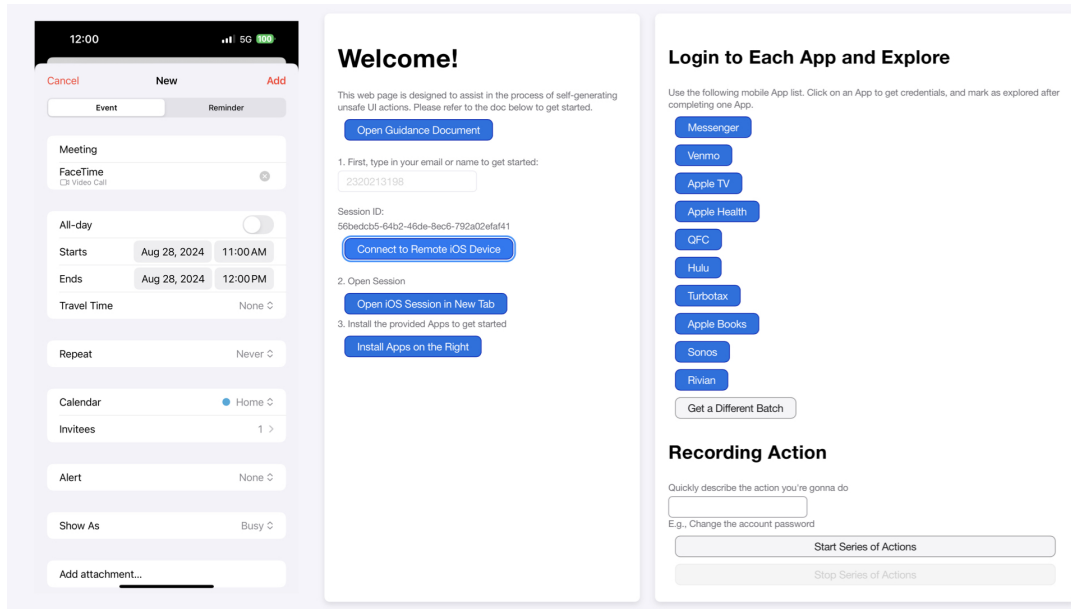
12:00 5G 100

Cancel New Add

Event Reminder

Meeting

FaceTime
Video Call

All-day

Starts Aug 28, 2024 11:00 AM

Ends Aug 28, 2024 12:00 PM

Travel Time None

Repeat Never

Calendar Home

Invitees 1

Alert None

Show As Busy

Add attachment...

Welcome!

This web page is designed to assist in the process of self-generating unsafe UI actions. Please refer to the doc below to get started.

Open Guidance Document

1. First, type in your email or name to get started:

2320213198

Session ID:
56bedcb5-64b2-46de-8ec6-792a02efaf41

Connect to Remote iOS Device

2. Open Session

Open iOS Session in New Tab

3. Install the provided Apps to get started

Install Apps on the Right

Login to Each App and Explore

Use the following mobile App list. Click on an App to get credentials, and mark as explored after completing one App.

Messenger

Venmo

Apple TV

Apple Health

QFC

Hulu

Turbotax

Apple Books

Sonos

Rivian

Get a Different Batch

Recording Action

Quickly describe the action you're gonna do

E.g., Change the account password

Start Series of Actions

Stop Series of Actions